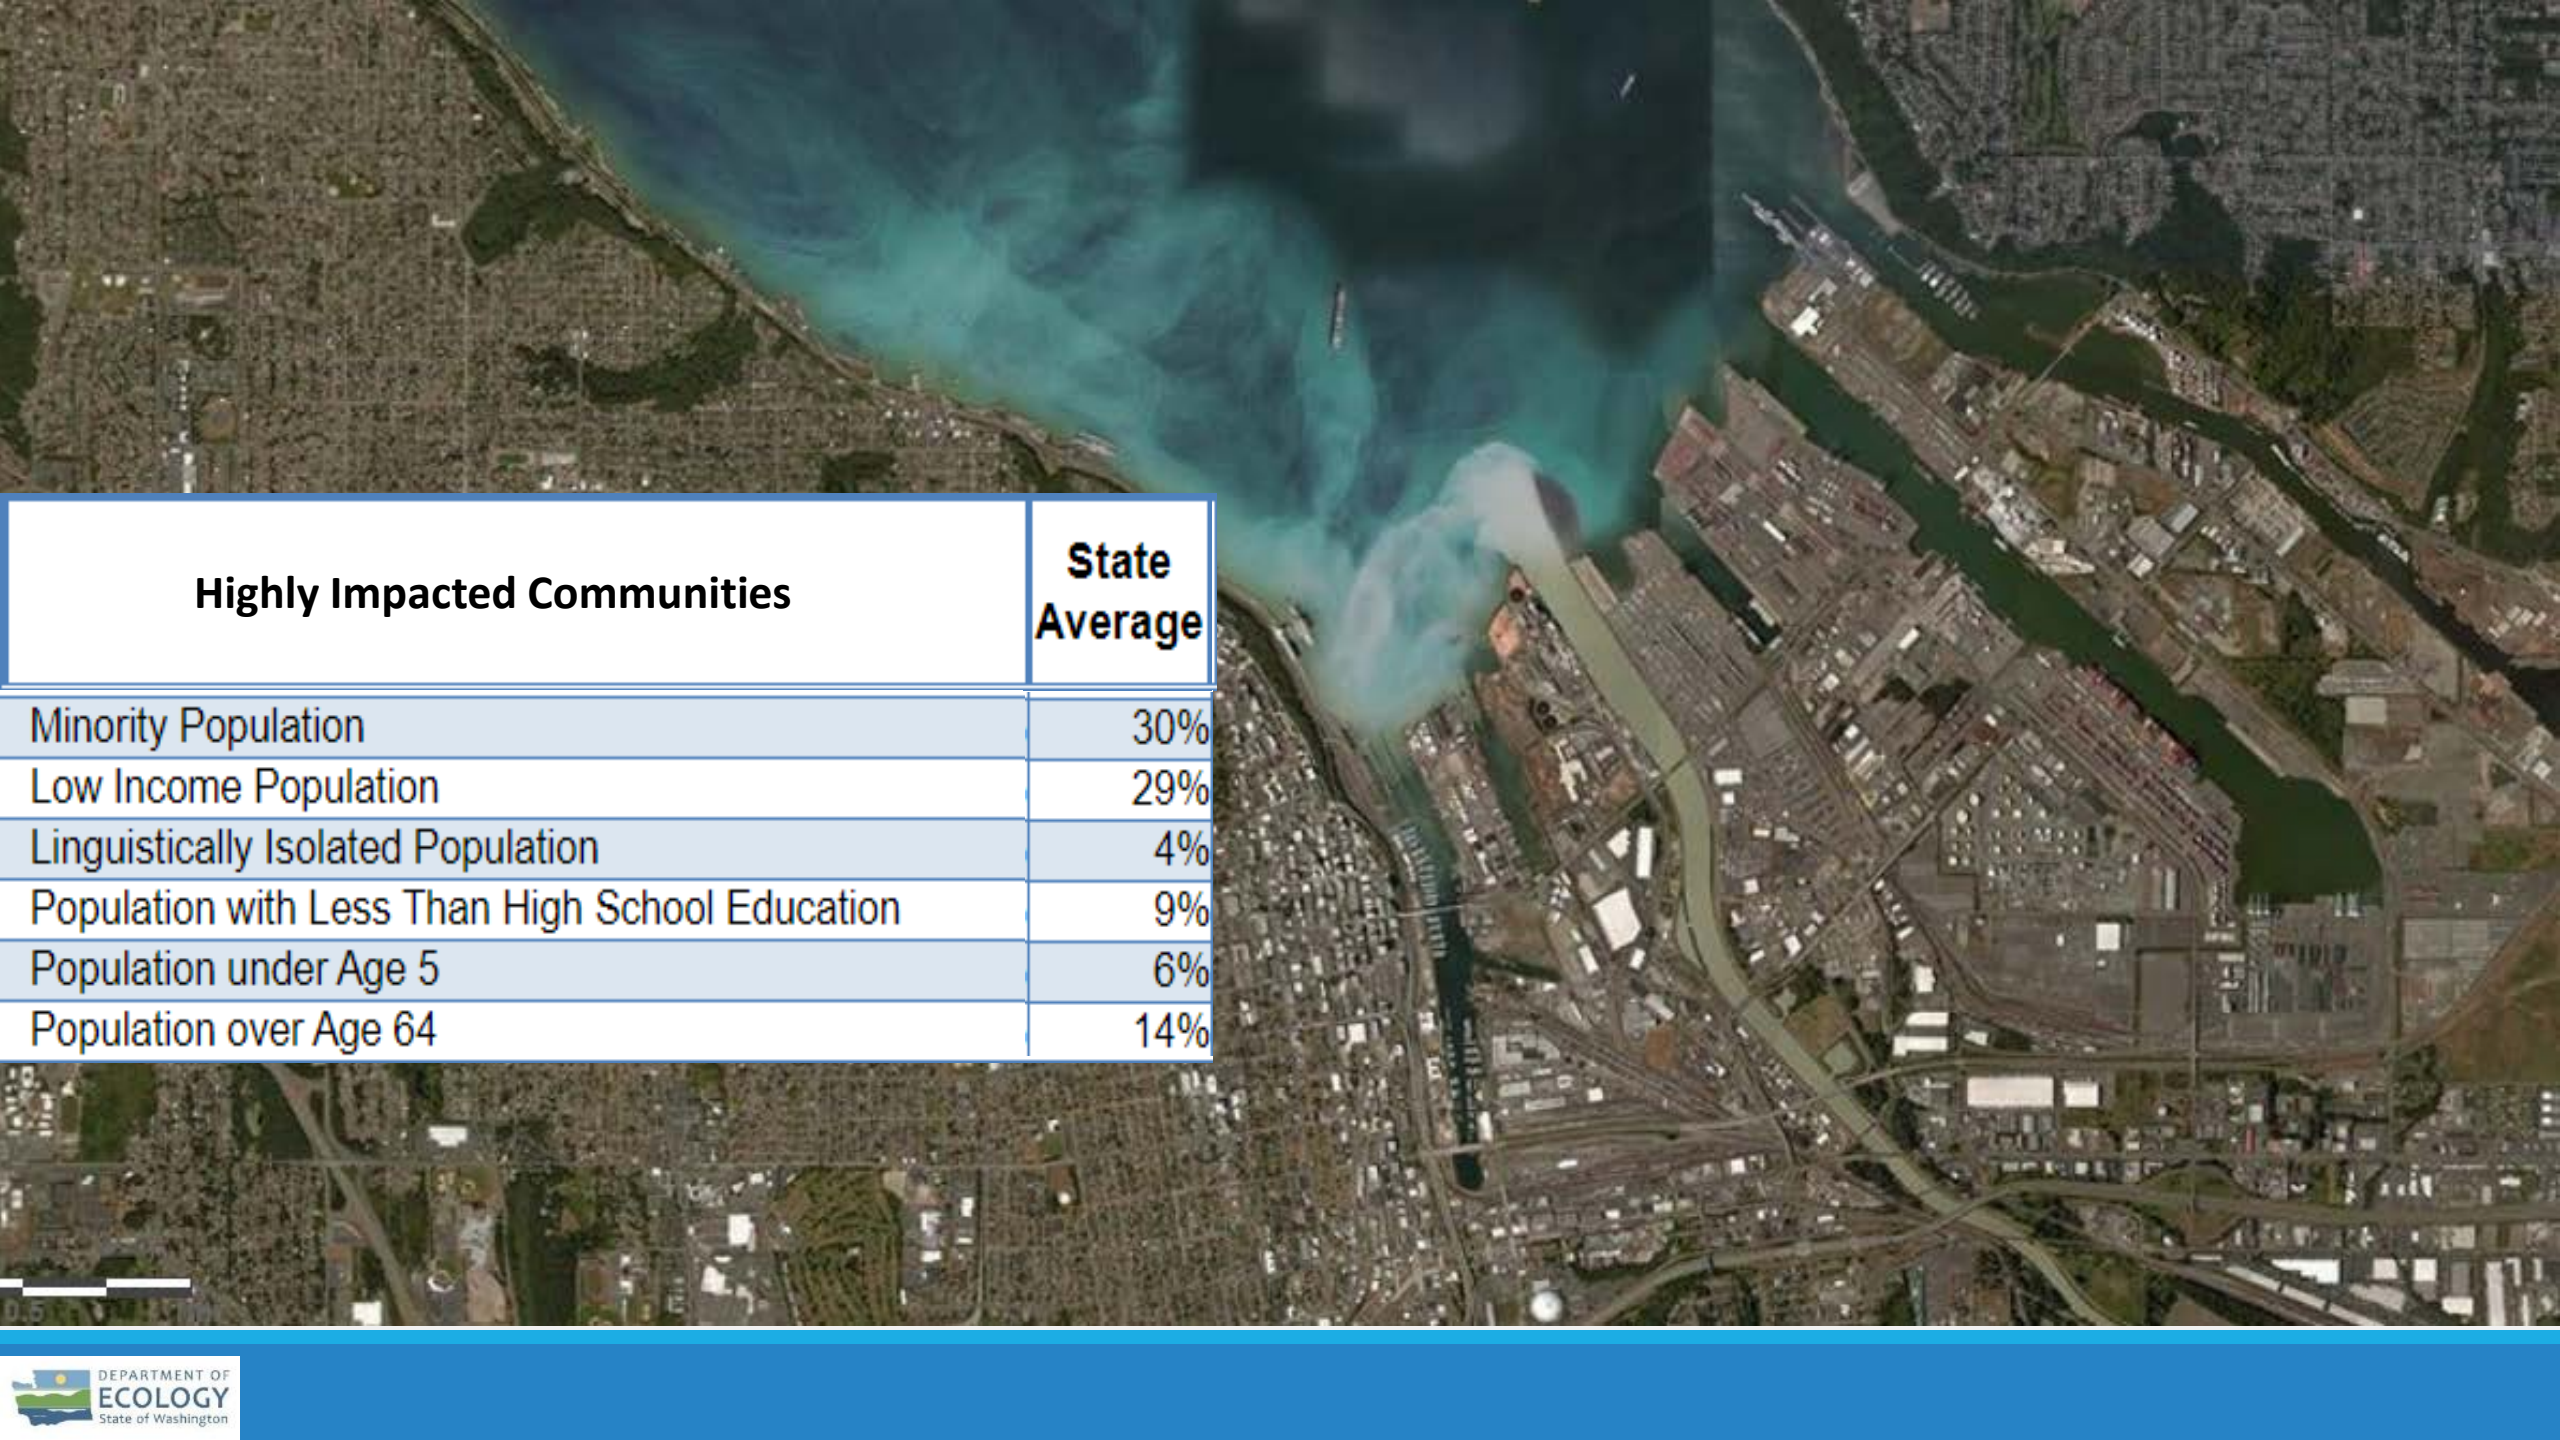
| Highly Impacted Communities | State Average |
|---|---|
| Minority Population | 30% |
| Low Income Population | 29% |
| Linguistically Isolated Population | 4% |
| Population with Less Than High School Education | 9% |
| Population under Age 5 | 6% |
| Population over Age 64 | 14% |

0.5

DEPARTMENT OF ECOLOGY State of Washington